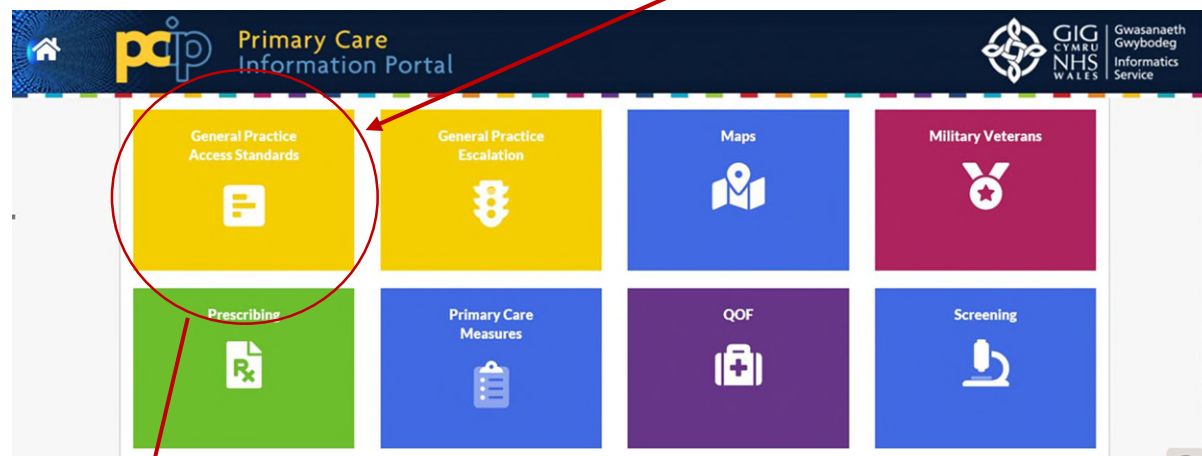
pcip Primary Care Information Portal

GIG CYMRU NHS WALES | Gwasanaeth Gwybodeg | Informatics Service

General Practice Access Standards

General Practice Escalation

Maps

Military Veterans

Prescribing

Rx

Primary Care Measures

QOF

Screening